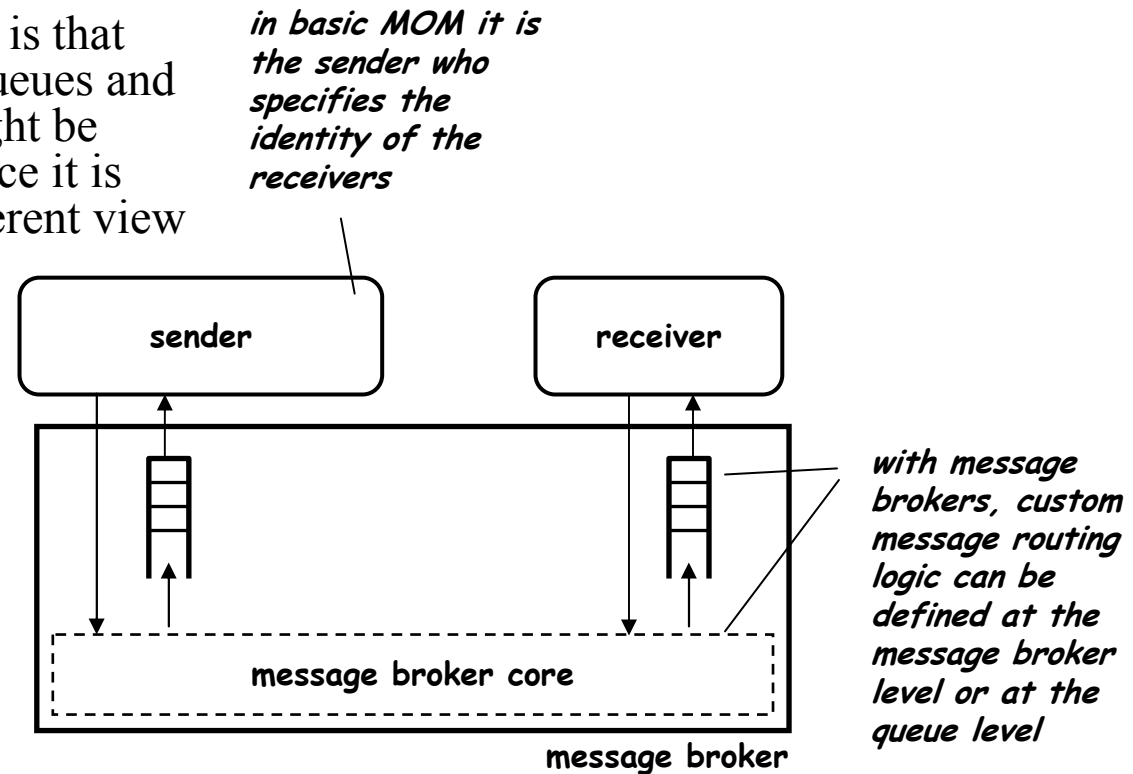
is that
ueues and
ght be
ce it is
erent view

in basic MOM it is the sender who specifies the identity of the receivers

sender

receiver

with message brokers, custom message routing logic can be defined at the message broker level or at the queue level

message broker core

message broker